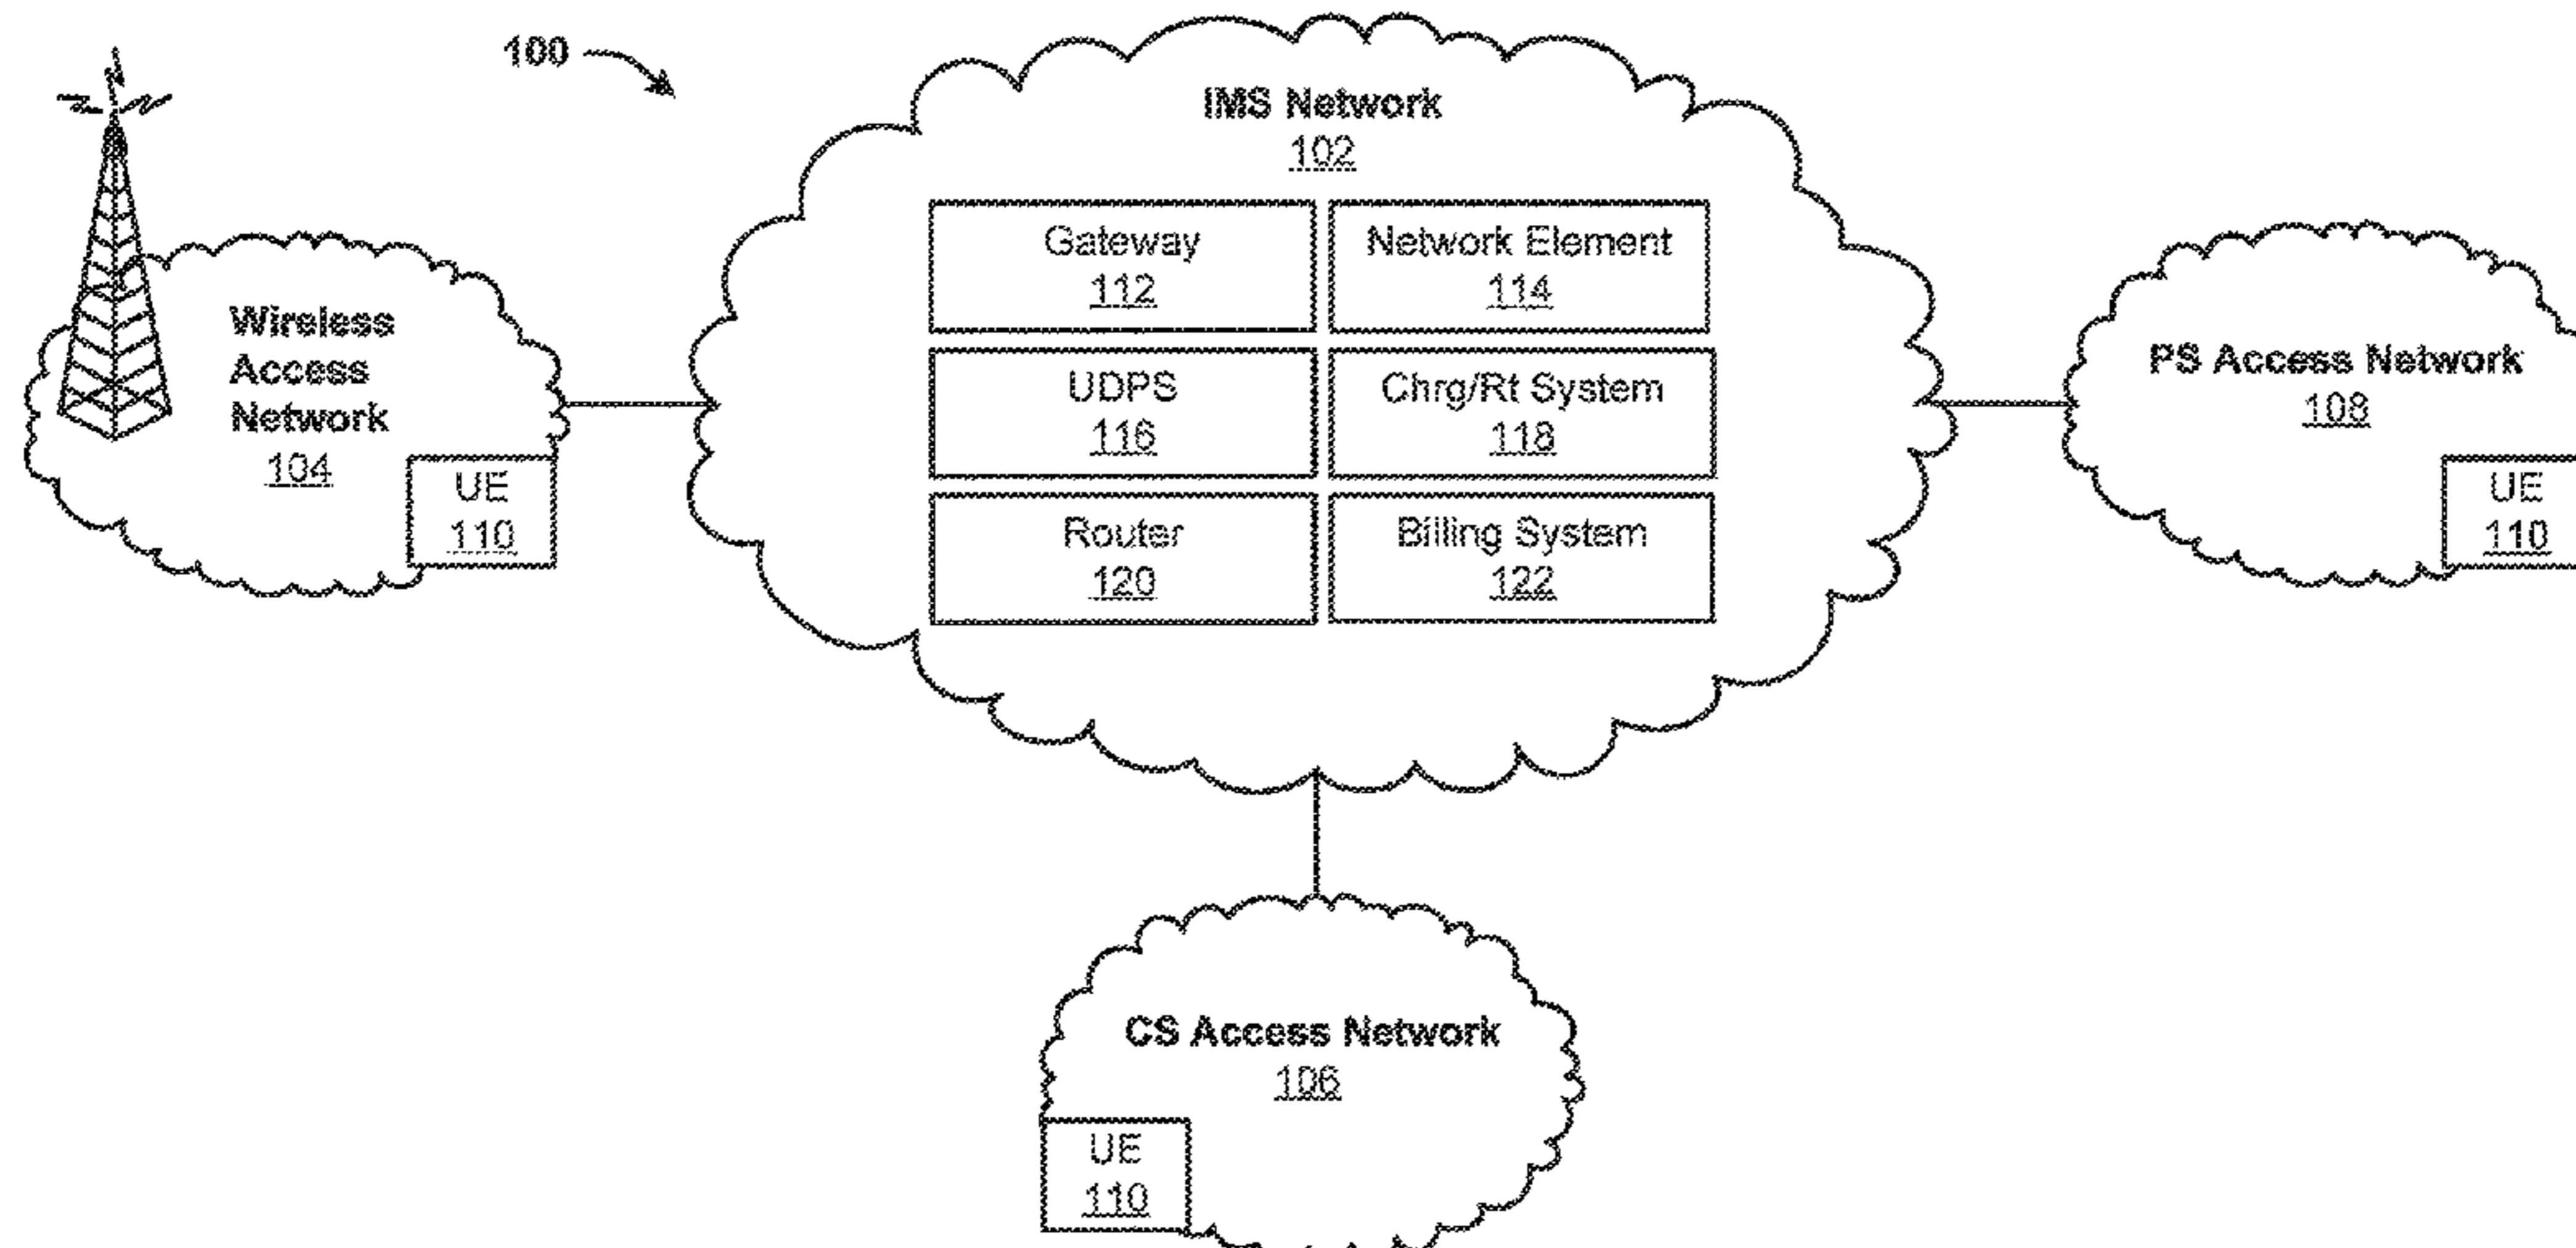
100

IMS Network
102

Gateway
112

Network Element
114

UDPS
116

Chrg/Rt System
118

Router
120

Billing System
122

Wireless Access Network
104

UE
110

PS Access Network
108

UE
110

CS Access Network
106

UE
110